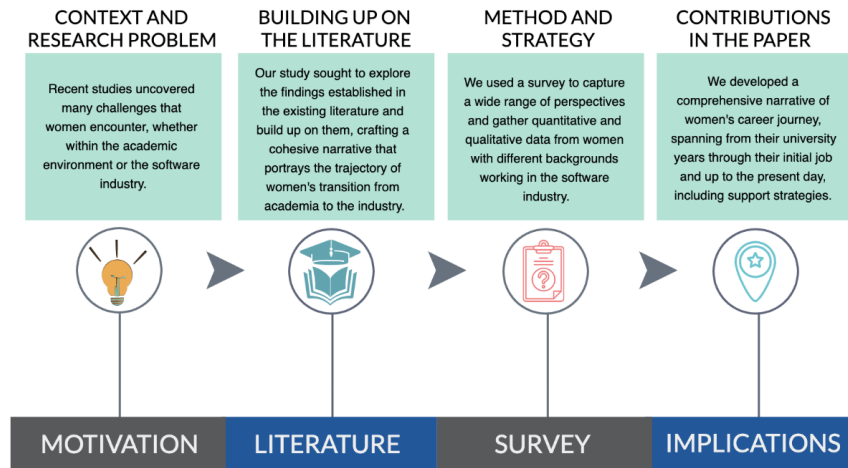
CONTEXT AND RESEARCH PROBLEM

Recent studies uncovered many challenges that women encounter, whether within the academic environment or the software industry.

BUILDING UP ON THE LITERATURE

Our study sought to explore the findings established in the existing literature and build up on them, crafting a cohesive narrative that portrays the trajectory of women's transition from academia to the industry.

METHOD AND STRATEGY

We used a survey to capture a wide range of perspectives and gather quantitative and qualitative data from women with different backgrounds working in the software industry.

CONTRIBUTIONS IN THE PAPER

We developed a comprehensive narrative of women's career journey, spanning from their university years through their initial job and up to the present day, including support strategies.

MOTIVATION

LITERATURE

SURVEY

IMPLICATIONS